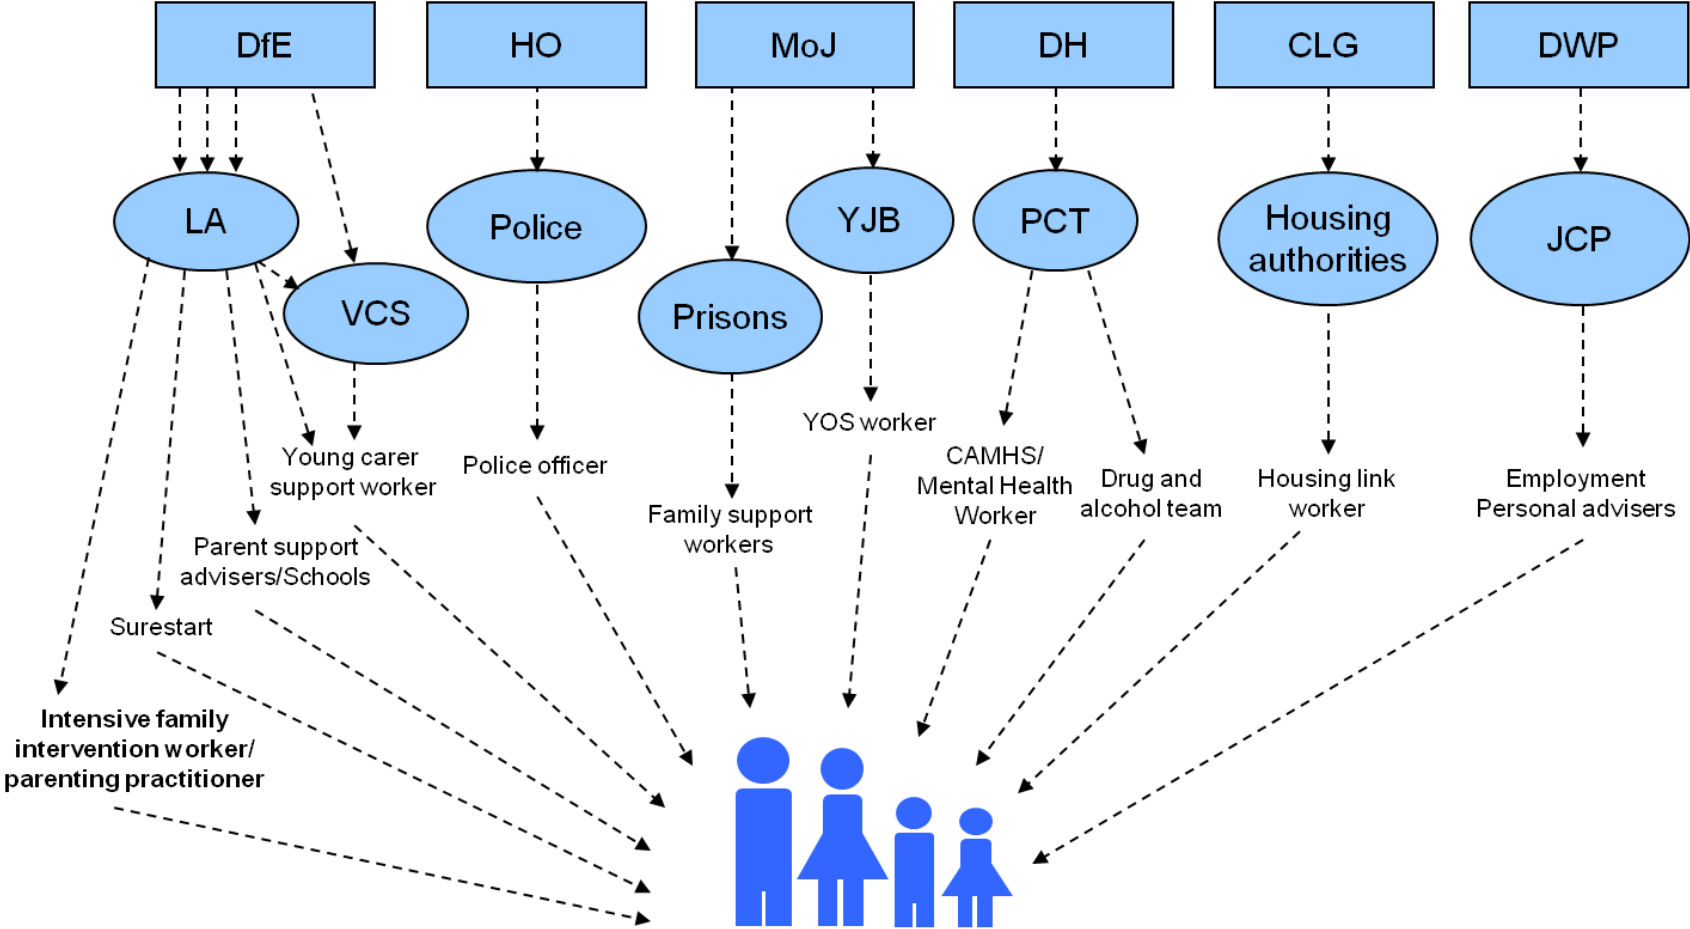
DfE

HO

MoJ

DH

CLG

DWP

LA

Police

YJB

PCT

Housing authorities

JCP

VCS

Prisons

YOS worker

Young carer support worker

Police officer

CAMHS/ Mental Health Worker

Drug and alcohol team

Housing link worker

Employment Personal advisers

Family support workers

Parent support advisers/Schools

Surestart

Intensive family intervention worker/ parenting practitioner